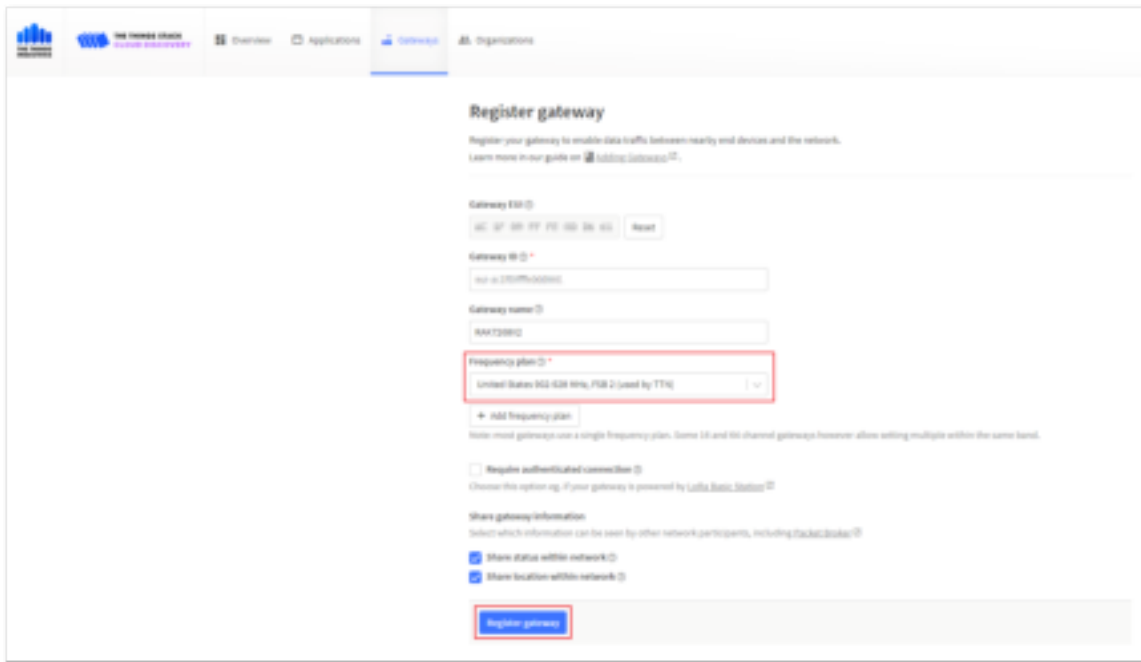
THE THINGS INDUSTRIES

THE THINGS STACK CLOUD DISCOVERY

Overview Applications Gateways Organizations

Register gateway

Register your gateway to enable data traffic between nearby end devices and the network. Learn more in our guide on Adding Gateways.

Gateway EUI

AC 1F 09 FF FE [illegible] Reset

Gateway ID *

eui-ac1f09fffe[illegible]

Gateway name

RAK7268V2

Frequency plan *

United States 902-928 MHz, FSB 2 (used by TTN)

+ Add frequency plan

Note: most gateways use a single frequency plan. Some 16 and 64 channel gateways however allow setting multiple within the same band.

Require authenticated connection

Choose this option eg. if your gateway is powered by LoRa Basic Station

Share gateway information

Select which information can be seen by other network participants, including Packet Broker

Share status within network

Share location within network

Register gateway